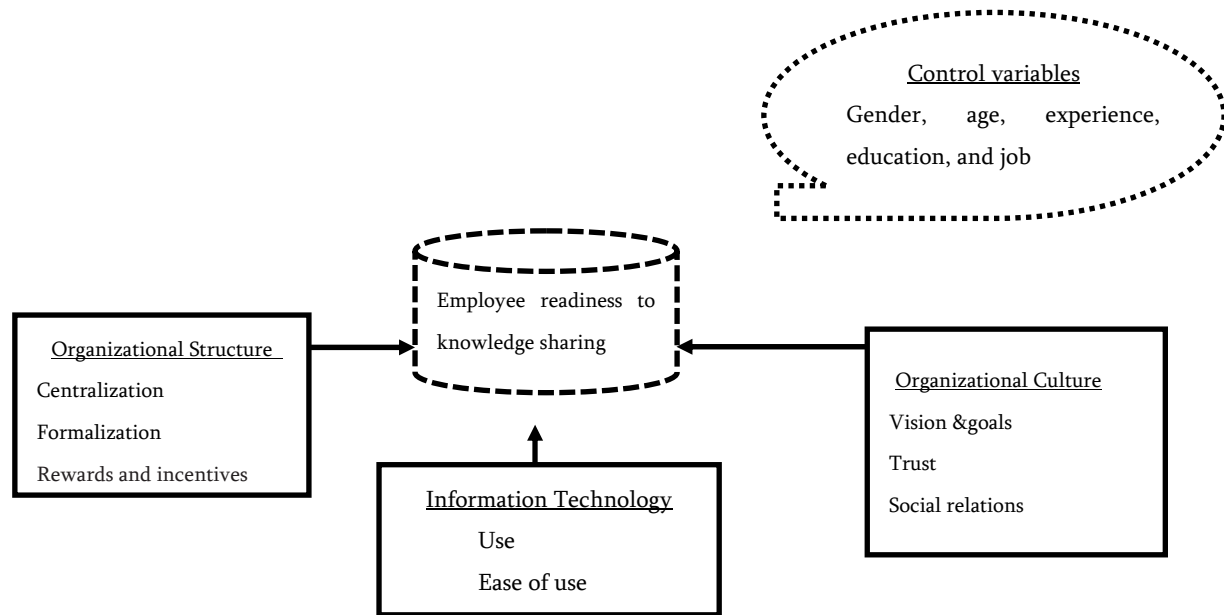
Control variables

Gender, age, experience, education, and job

Employee readiness to knowledge sharing

Organizational Structure

Centralization

Formalization

Rewards and incentives

Organizational Culture

Vision &goals

Trust

Social relations

Information Technology

Use

Ease of use